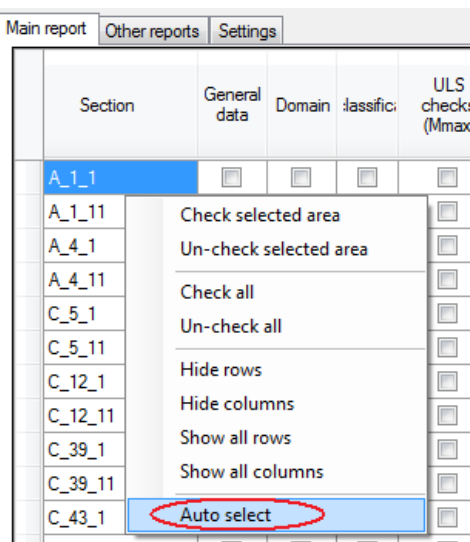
Main report | Other reports | Settings

| Section | General data | Domain | lassifica | ULS checks (Mmax |
|---|---|---|---|---|
| A_1_1 | | | | |
| A_1_11 | | | | |
| A_4_1 | | | | |
| A_4_11 | | | | |
| C_5_1 | | | | |
| C_5_11 | | | | |
| C_12_1 | | | | |
| C_12_11 | | | | |
| C_39_1 | | | | |
| C_39_11 | | | | |
| C_43_1 | | | | |

Check selected area
Un-check selected area
Check all
Un-check all
Hide rows
Hide columns
Show all rows
Show all columns
Auto select